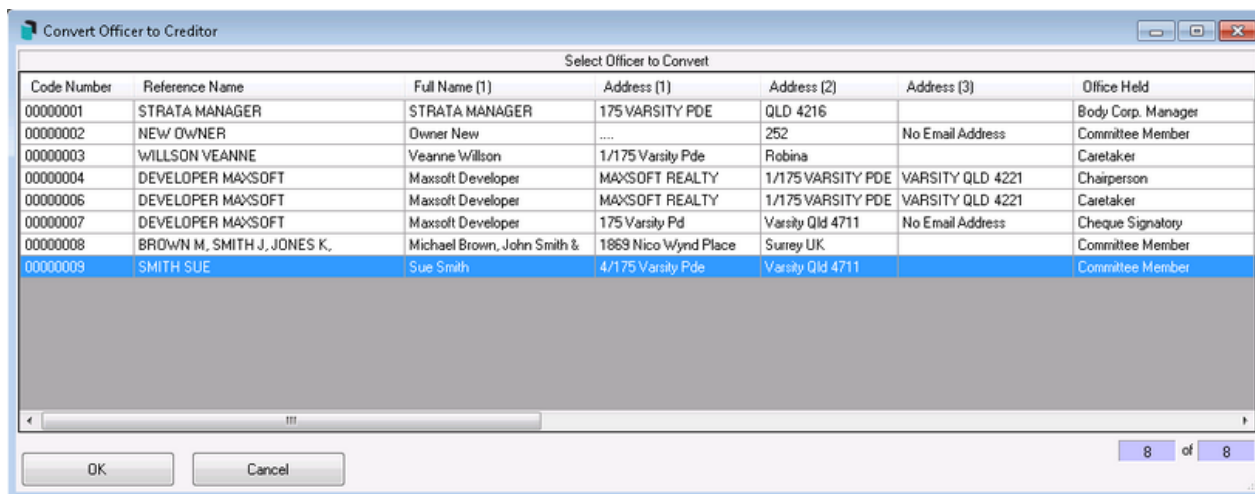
Convert Officer to Creditor

Select Officer to Convert

| Code Number | Reference Name | Full Name (1) | Address (1) | Address (2) | Address (3) | Office Held |
|---|---|---|---|---|---|---|
| 00000001 | STRATA MANAGER | STRATA MANAGER | 175 VARSITY PDE | QLD 4216 | | Body Corp. Manager |
| 00000002 | NEW OWNER | Owner New | .... | 252 | No Email Address | Committee Member |
| 00000003 | WILLSON VEANNE | Veanne Willson | 1/175 Varsity Pde | Robina | | Caretaker |
| 00000004 | DEVELOPER MAXSOFT | Maxsoft Developer | MAXSOFT REALTY | 1/175 VARSITY PDE | VARSITY QLD 4221 | Chairperson |
| 00000006 | DEVELOPER MAXSOFT | Maxsoft Developer | MAXSOFT REALTY | 1/175 VARSITY PDE | VARSITY QLD 4221 | Caretaker |
| 00000007 | DEVELOPER MAXSOFT | Maxsoft Developer | 175 Varsity Pd | Varsity Qld 4711 | No Email Address | Cheque Signatory |
| 00000008 | BROWN M, SMITH J, JONES K, | Michael Brown, John Smith & | 1869 Nico Wynd Place | Surrey UK | | Committee Member |
| 00000009 | SMITH SUE | Sue Smith | 4/175 Varsity Pde | Varsity Qld 4711 | | Committee Member |

OK Cancel

8 of 8